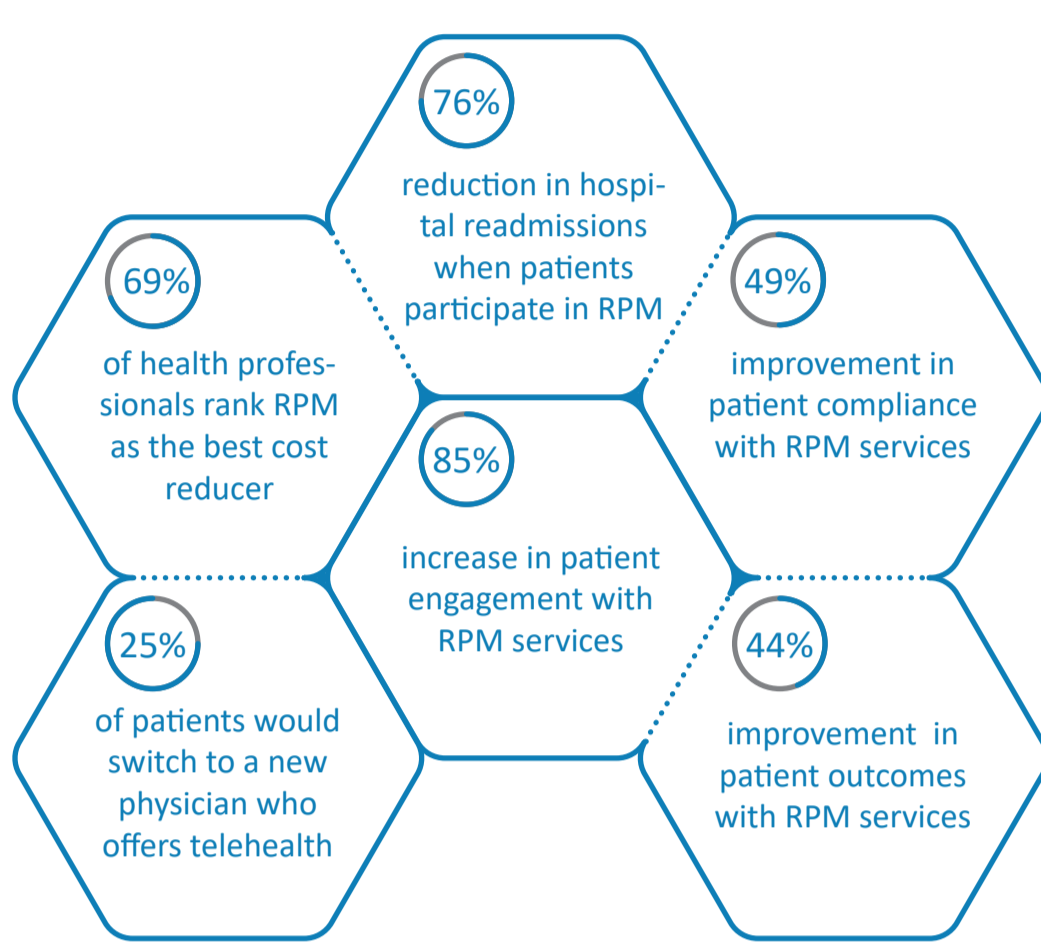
76%

reduction in hospital readmissions when patients participate in RPM

69%

of health professionals rank RPM as the best cost reducer

49%

improvement in patient compliance with RPM services

85%

increase in patient engagement with RPM services

25%

of patients would switch to a new physician who offers telehealth

44%

improvement in patient outcomes with RPM services